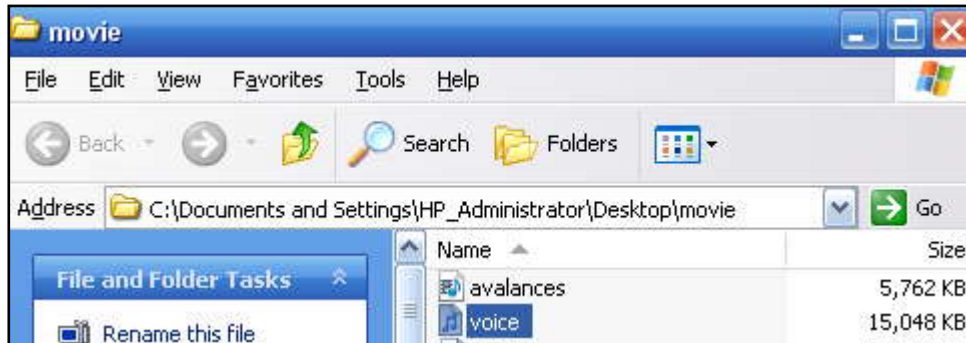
movie

File Edit View Favorites Tools Help

Back Search Folders

Address C:\Documents and Settings\HP_Administrator\Desktop\movie Go

File and Folder Tasks

Rename this file

| Name | Size |
|---|---|
| avalances | 5,762 KB |
| voice | 15,048 KB |